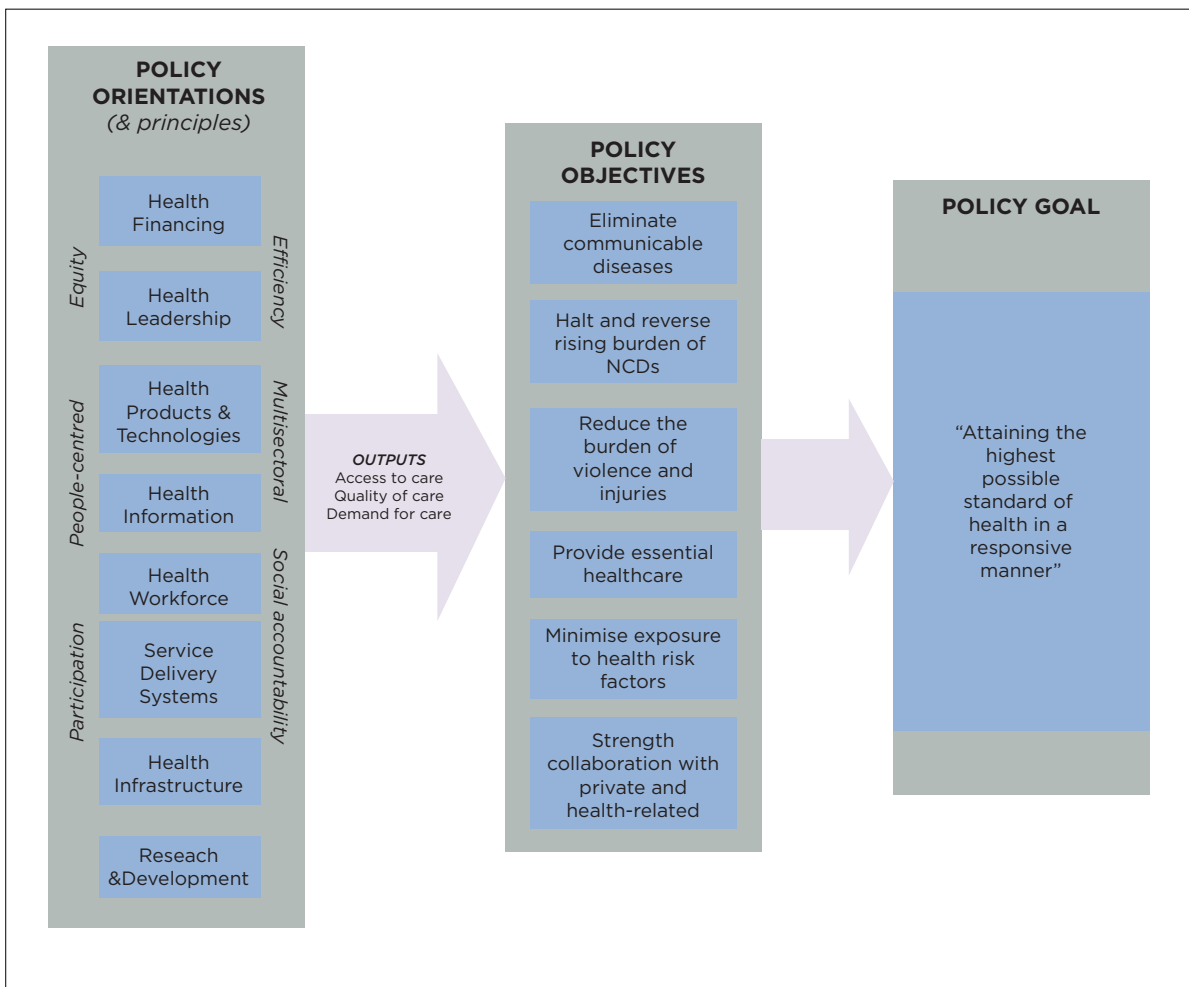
POLICY ORIENTATIONS
(& principles)

Equity

People-centred

Participation

Health Financing

Health Leadership

Health Products & Technologies

Health Information

Health Workforce

Service Delivery Systems

Health Infrastructure

Reseach &Development

Efficiency

Multisectoral

Social accountability

OUTPUTS
Access to care
Quality of care
Demand for care

POLICY OBJECTIVES

Eliminate communicable diseases

Halt and reverse rising burden of NCDs

Reduce the burden of violence and injuries

Provide essential healthcare

Minimise exposure to health risk factors

Strength collaboration with private and health-related

POLICY GOAL

"Attaining the highest possible standard of health in a responsive manner"